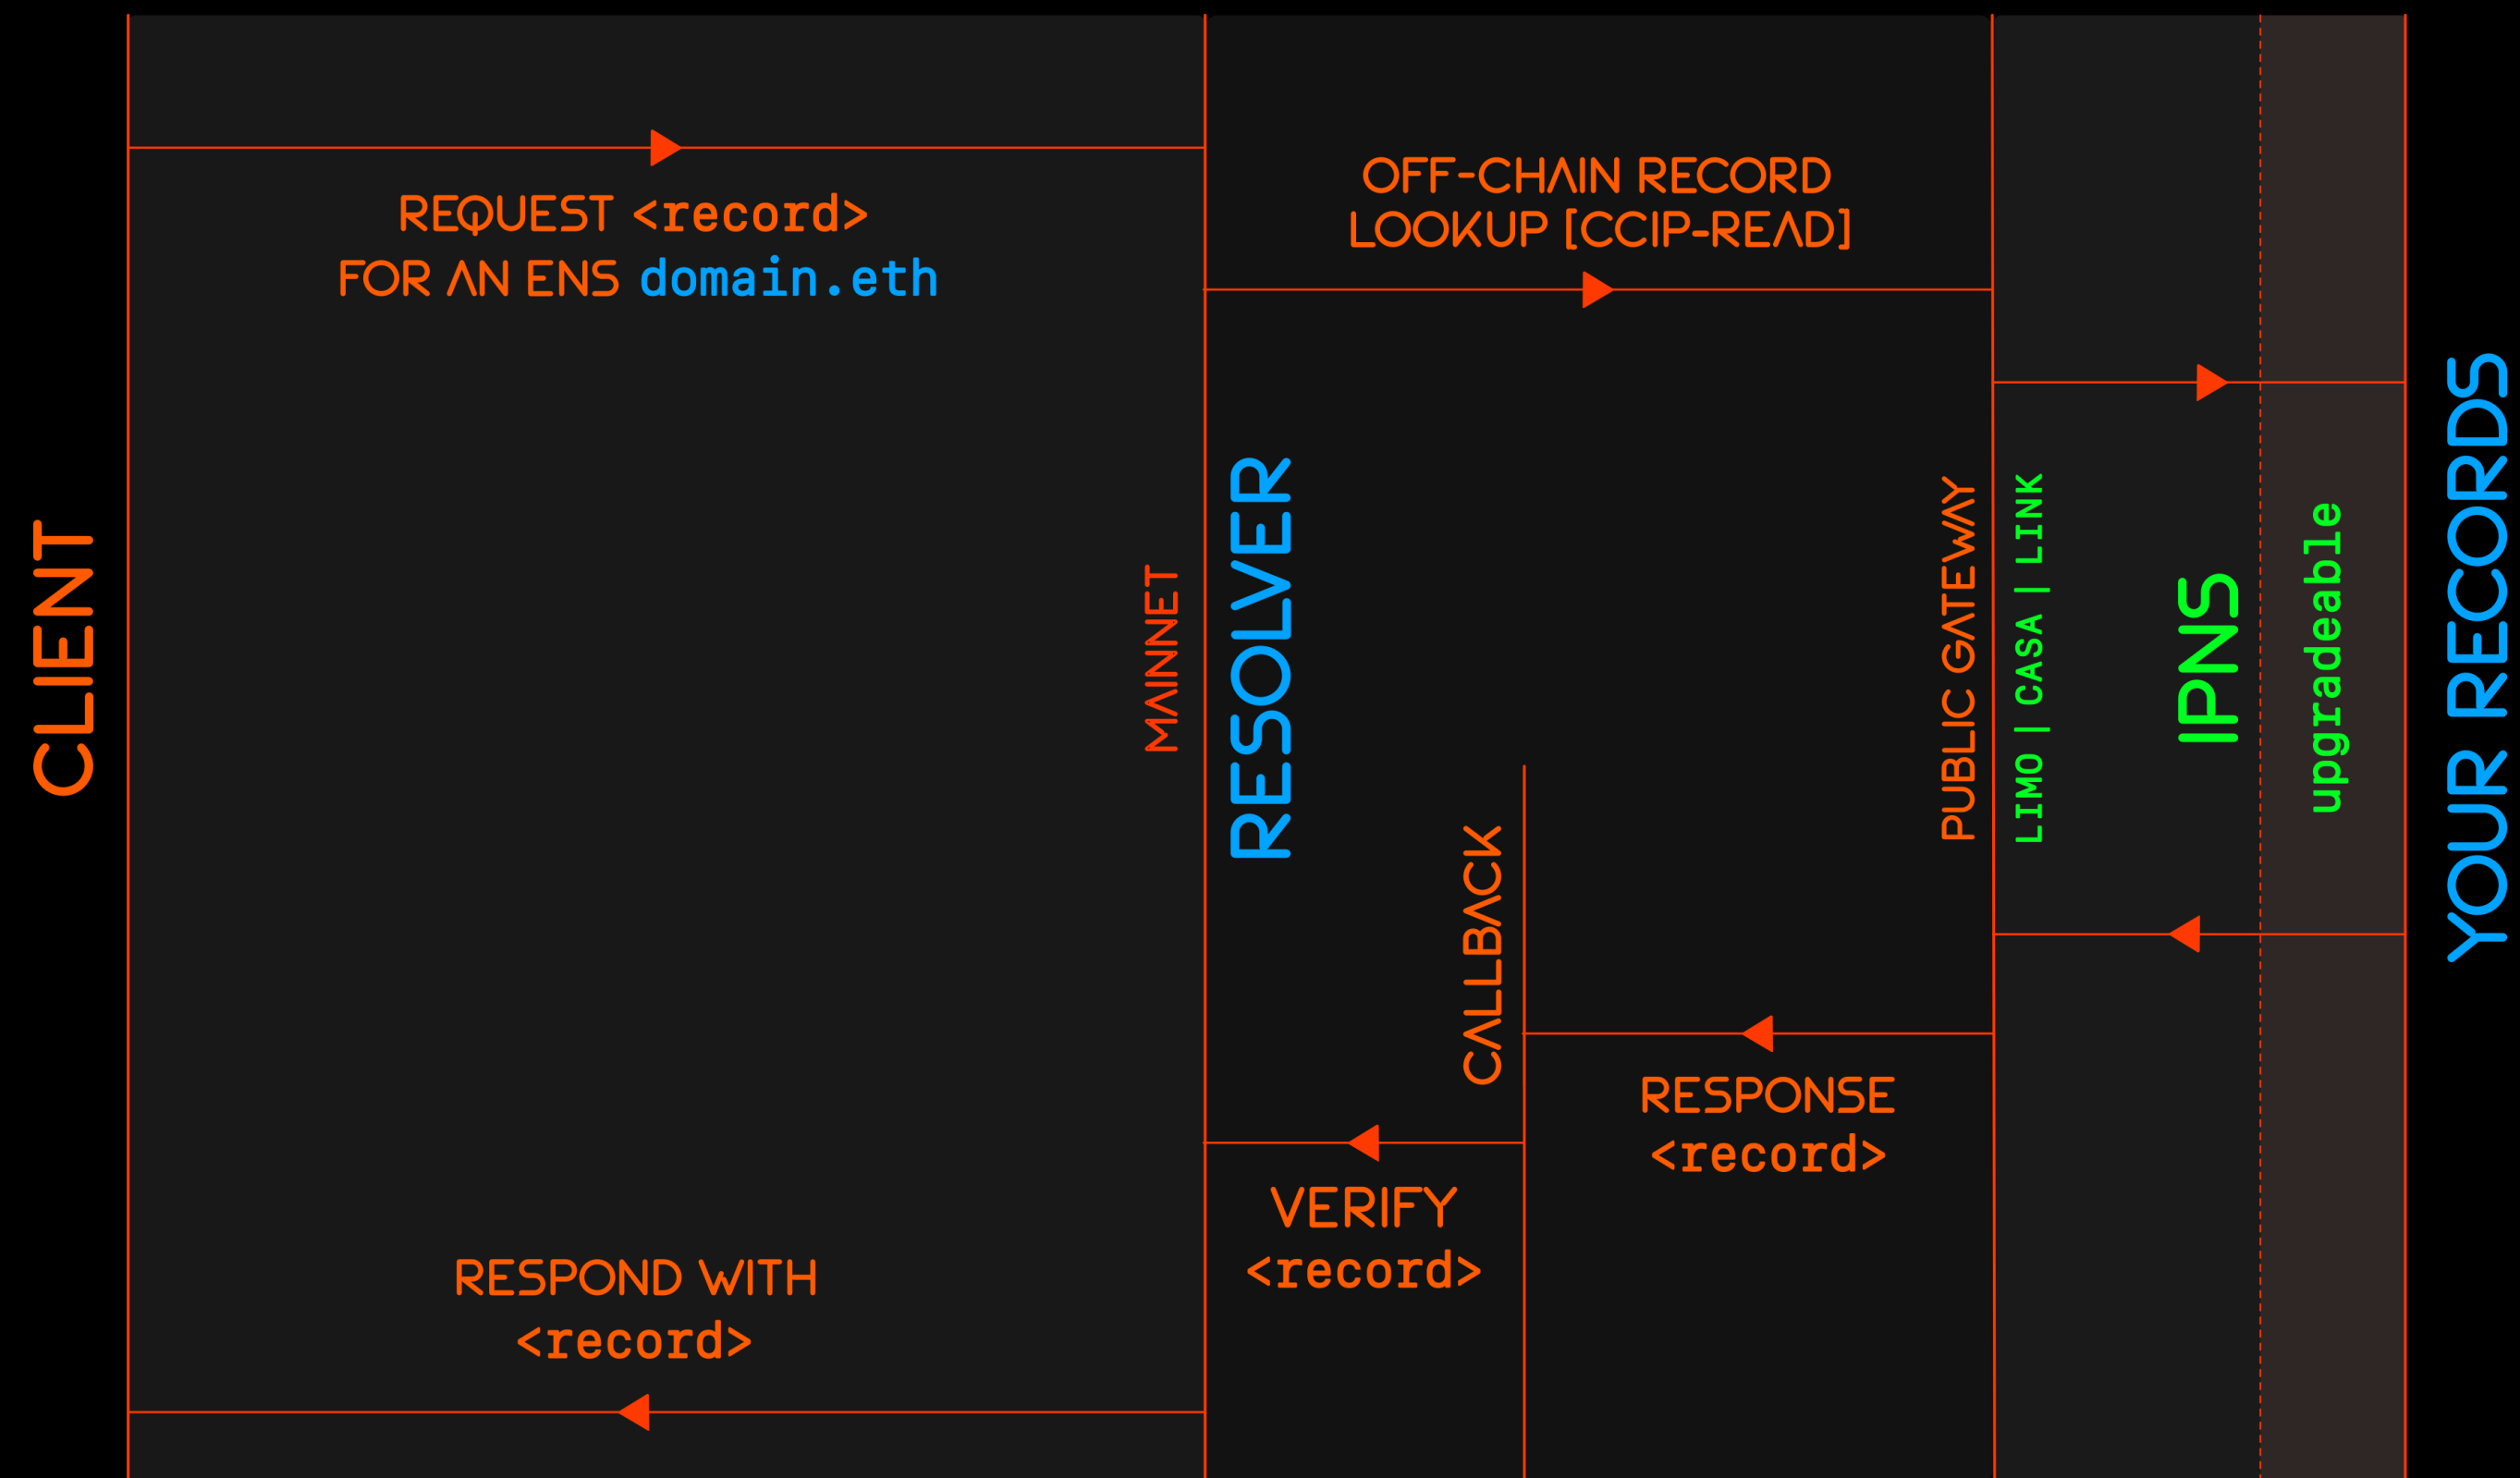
CLIENT

REQUEST <record> FOR AN ENS domain.eth

MAINNET

RESOLVER

OFF-CHAIN RECORD LOOKUP [CCIP-READ]

PUBLIC GATEWAY

LIMO | CASA | LINK

IPNS

upgradeable

YOUR RECORDS

CALLBACK

RESPONSE <record>

VERIFY <record>

RESPOND WITH <record>